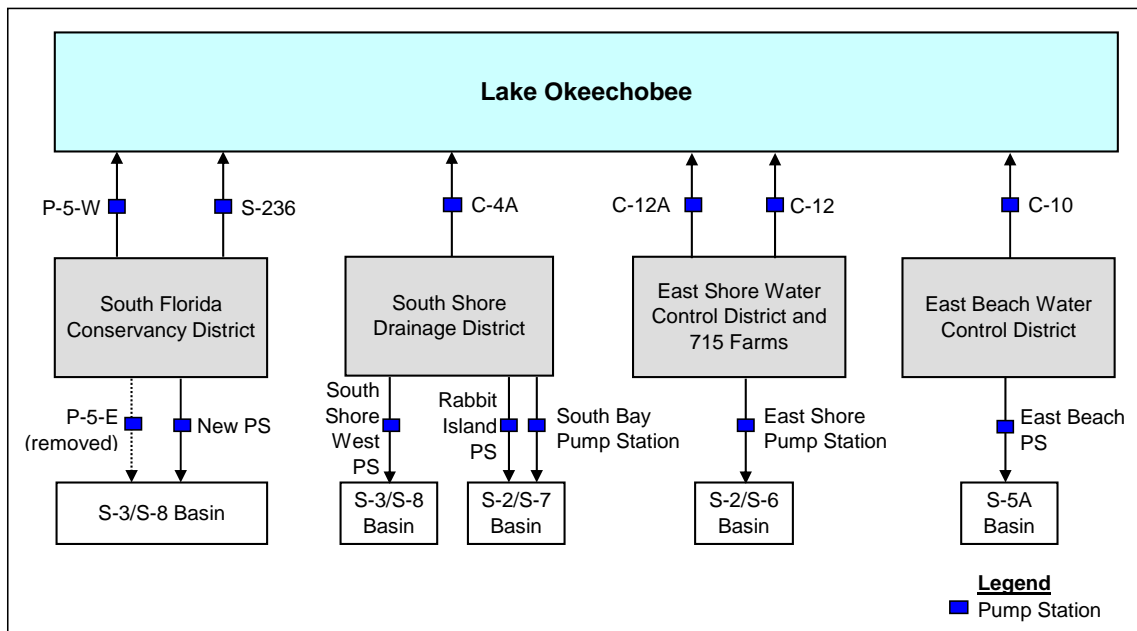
Lake Okeechobee

P-5-W
S-236
C-4A
C-12A
C-12
C-10

South Florida Conservancy District

South Shore Drainage District

East Shore Water Control District and 715 Farms

East Beach Water Control District

P-5-E (removed)
New PS

South Shore West PS

Rabbit Island PS

South Bay Pump Station

East Shore Pump Station

East Beach PS

S-3/S-8 Basin

S-3/S-8 Basin

S-2/S-7 Basin

S-2/S-6 Basin

S-5A Basin

Legend
Pump Station